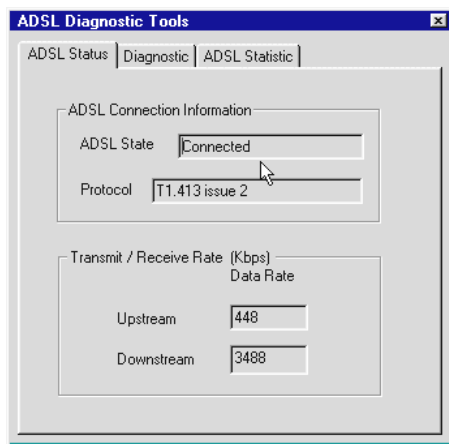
ADSL Diagnostic Tools

ADSL Status | Diagnostic | ADSL Statistic

ADSL Connection Information

ADSL State Connected

Protocol T1.413 issue 2

Transmit / Receive Rate (Kbps)

Data Rate

Upstream 448

Downstream 3488